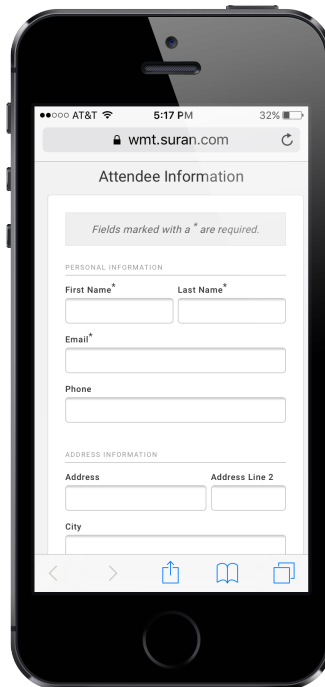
●●○○○ AT&T 5:17 PM 32%

wmt.suran.com

Attendee Information

Fields marked with a * are required.

PERSONAL INFORMATION

First Name*

Last Name*

Email*

Phone

ADDRESS INFORMATION

Address

Address Line 2

City